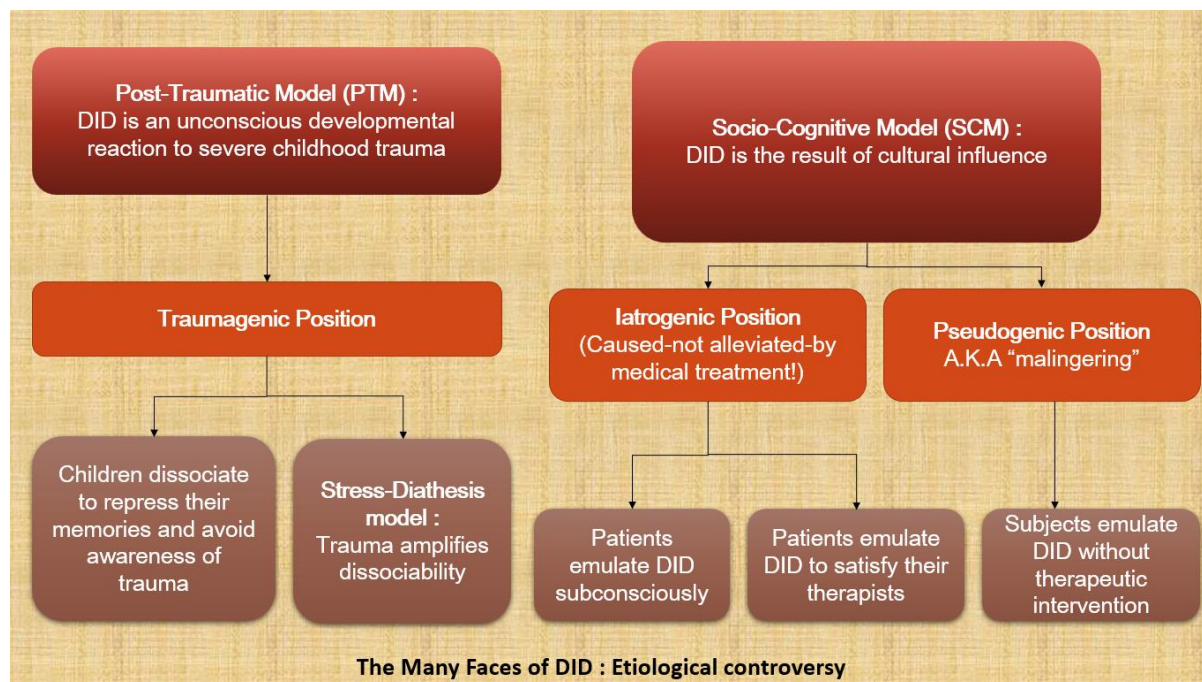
Post-Traumatic Model (PTM) :
DID is an unconscious developmental reaction to severe childhood trauma

Socio-Cognitive Model (SCM) :
DID is the result of cultural influence

Traumagenic Position

Iatrogenic Position
(Caused-not alleviated-by medical treatment!)

Pseudogenic Position
A.K.A "malingering"

Children dissociate to repress their memories and avoid awareness of trauma

Stress-Diathesis model :
Trauma amplifies dissociability

Patients emulate DID subconsciously

Patients emulate DID to satisfy their therapists

Subjects emulate DID without therapeutic intervention

The Many Faces of DID : Etiological controversy